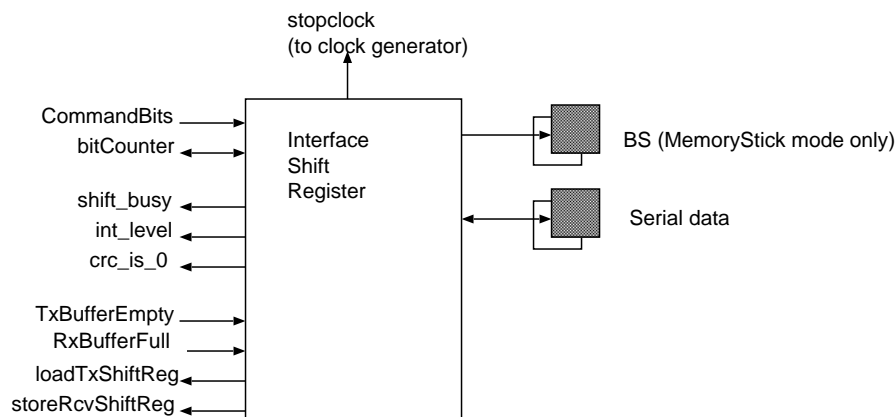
stopclock
(to clock generator)

CommandBits
bitCounter

shift_busy
int_level
crc_is_0

TxBufferEmpty
RxBufferFull
loadTxShiftReg
storeRcvShiftReg

Interface
Shift
Register

BS (MemoryStick mode only)

Serial data